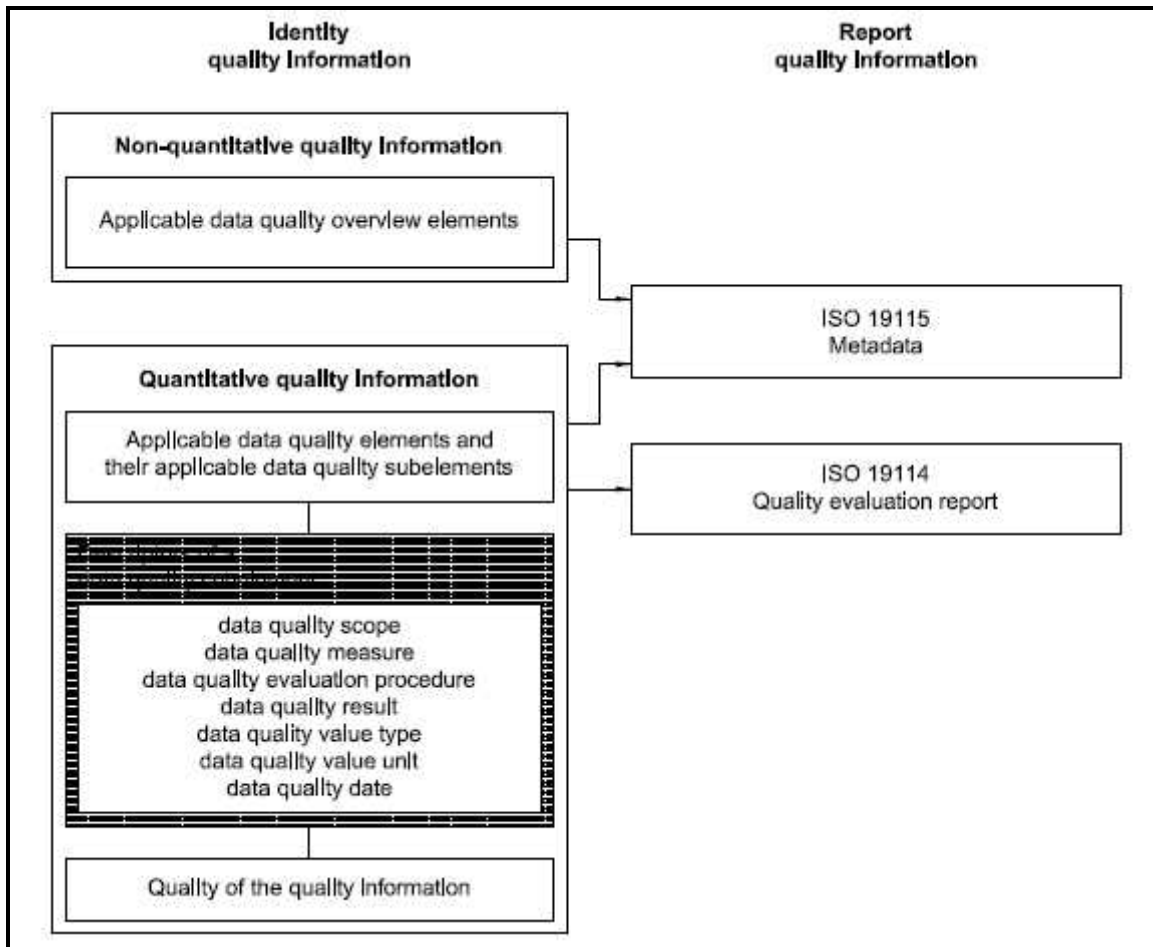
Identity quality information

Report quality information

Non-quantitative quality information

Applicable data quality overview elements

ISO 19115
Metadata

Quantitative quality information

Applicable data quality elements and their applicable data quality subelements

ISO 19114
Quality evaluation report

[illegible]

data quality scope
data quality measure
data quality evaluation procedure
data quality result
data quality value type
data quality value unit
data quality date

Quality of the quality information